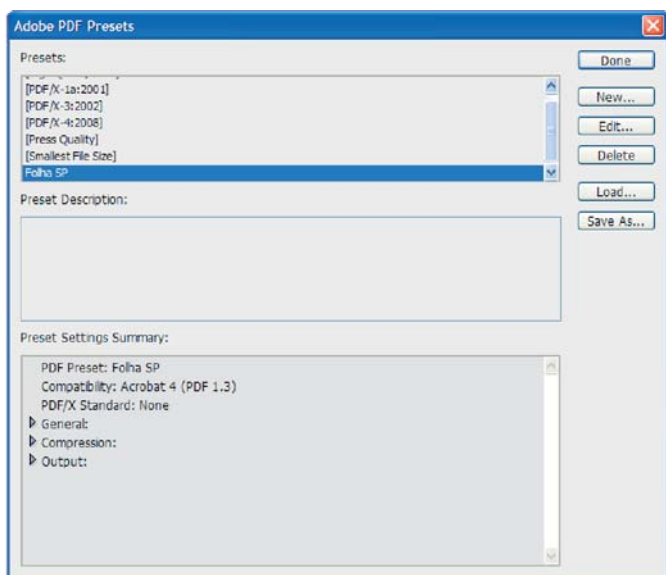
Adobe PDF Presets

Presets:

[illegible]
[PDF/X-1a:2001]
[PDF/X-3:2002]
[PDF/X-4:2008]
[Press Quality]
[Smallest File Size]
Folha SP

Done
New...
Edit...
Delete
Load...
Save As...

Preset Description:

Preset Settings Summary:

PDF Preset: Folha SP
Compatibility: Acrobat 4 (PDF 1.3)
PDF/X Standard: None
General:
Compression:
Output: